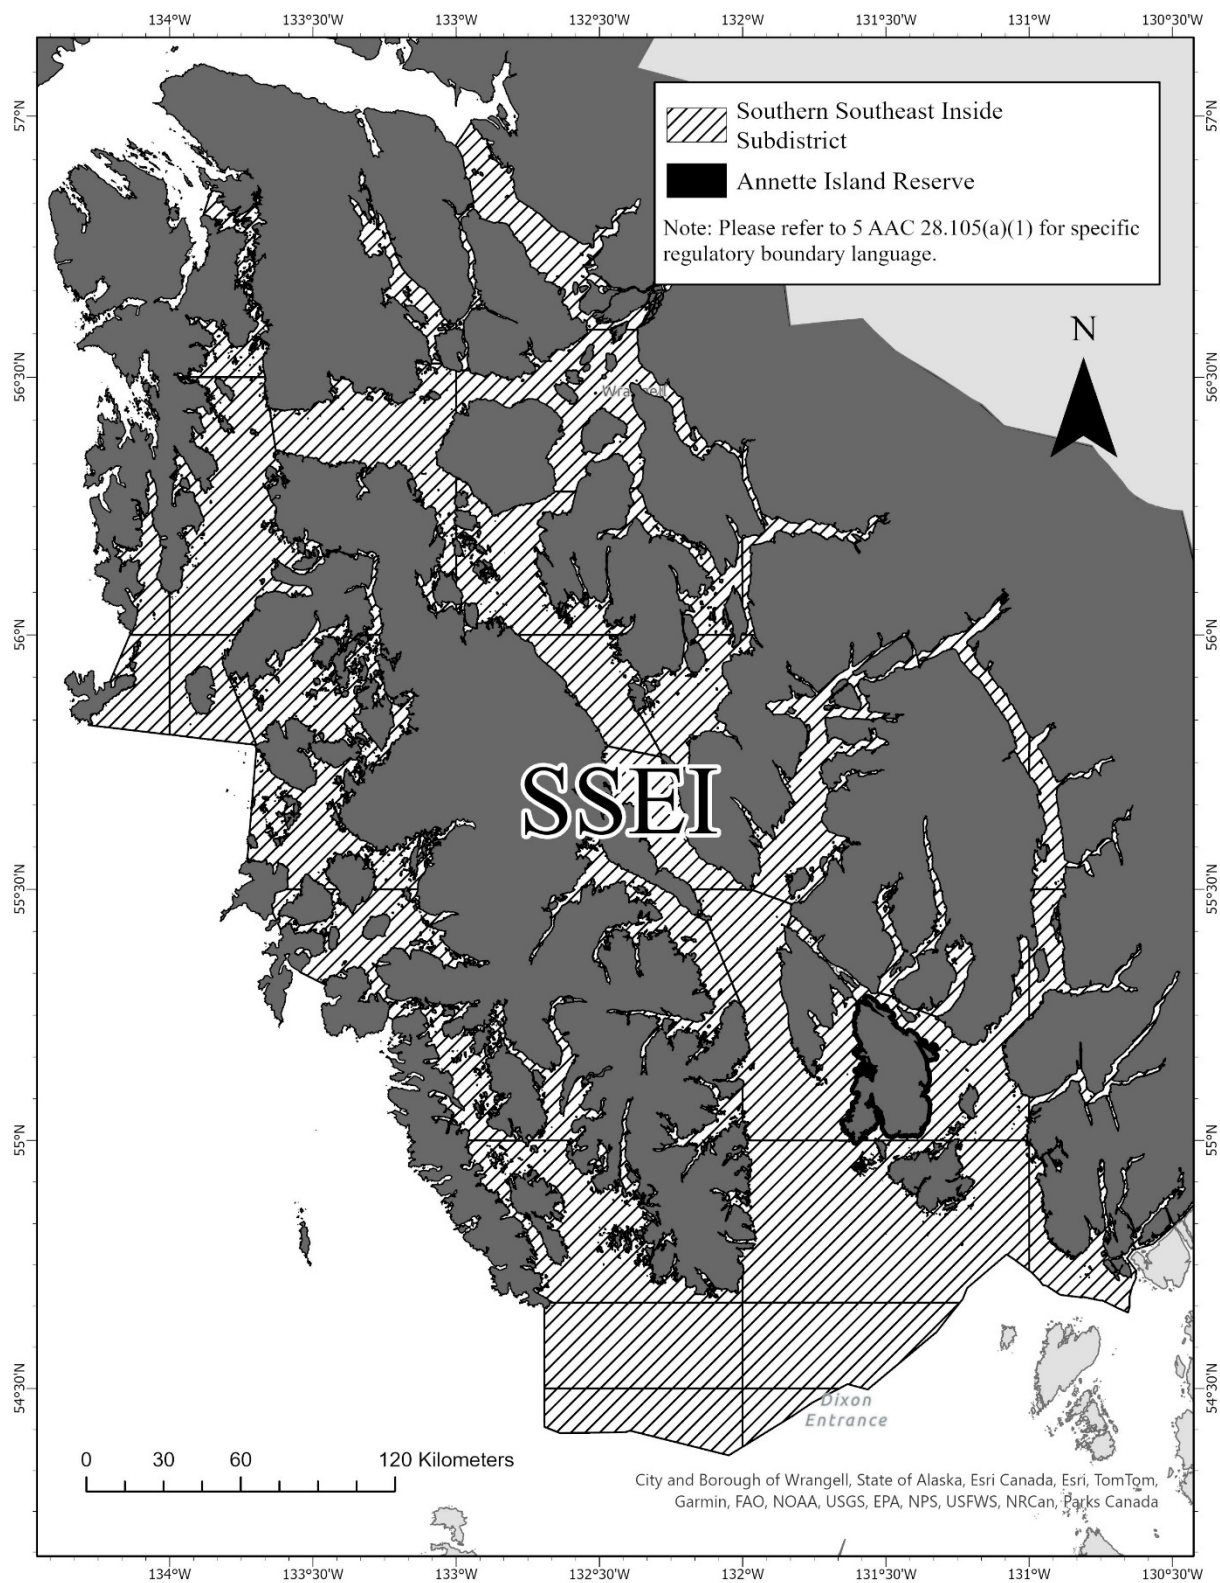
134°W 133°30'W 133°W 132°30'W 132°W 131°30'W 131°W 130°30'W

Southern Southeast Inside Subdistrict

Annette Island Reserve

Note: Please refer to 5 AAC 28.105(a)(1) for specific regulatory boundary language.

N

57°N 57°N

56°30'N 56°30'N

Wrangell

56°N 56°N

SSEI

55°30'N 55°30'N

55°N 55°N

54°30'N 54°30'N

Dixon Entrance

0 30 60 120 Kilometers

City and Borough of Wrangell, State of Alaska, Esri Canada, Esri, TomTom, Garmin, FAO, NOAA, USGS, EPA, NPS, USFWS, NRCan, Parks Canada

134°W 133°30'W 133°W 132°30'W 132°W 131°30'W 131°W 130°30'W